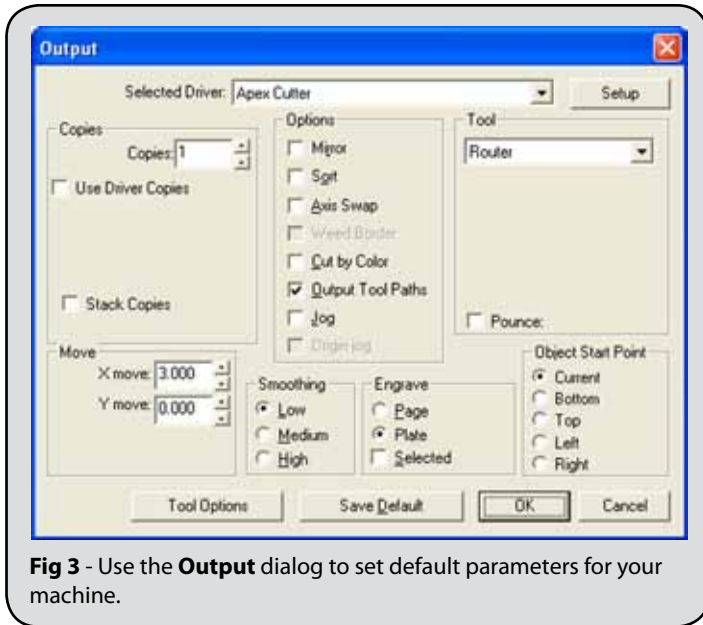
Output

Selected Driver: Apex Cutter

Setup

Copies

Copies: 1

Use Driver Copies

Stack Copies

Options

Mirror

Sort

Axis Swap

Weed Border

Cut by Color

Output Tool Paths

Jog

Origin jog

Tool

Router

Pounce:

Move

X move: 3.000

Y move: 0.000

Smoothing

Low

Medium

High

Engrave

Page

Plate

Selected

Object Start Point

Current

Bottom

Top

Left

Right

Tool Options

Save Default

OK

Cancel

**Fig 3** - Use the **Output** dialog to set default parameters for your machine.